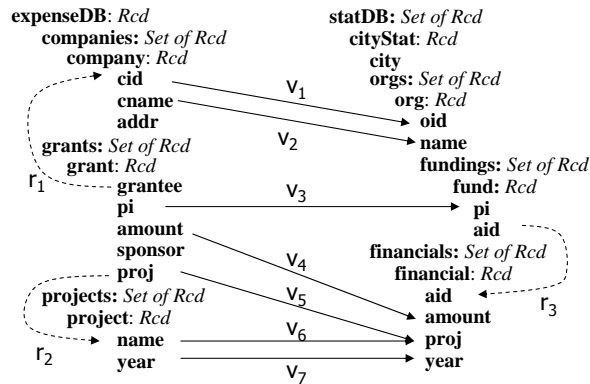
expenseDB: Rcd
companies: Set of Rcd
company: Rcd
cid
cname
addr
grants: Set of Rcd
grant: Rcd
grantee
pi
amount
sponsor
proj
projects: Set of Rcd
project: Rcd
name
year

statDB: Set of Rcd
cityStat: Rcd
city
orgs: Set of Rcd
org: Rcd
oid
name
fundings: Set of Rcd
fund: Rcd
pi
aid
financials: Set of Rcd
financial: Rcd
aid
amount
proj
year

$v_1$
$v_2$
$v_3$
$v_4$
$v_5$
$v_6$
$v_7$
$r_1$
$r_2$
$r_3$